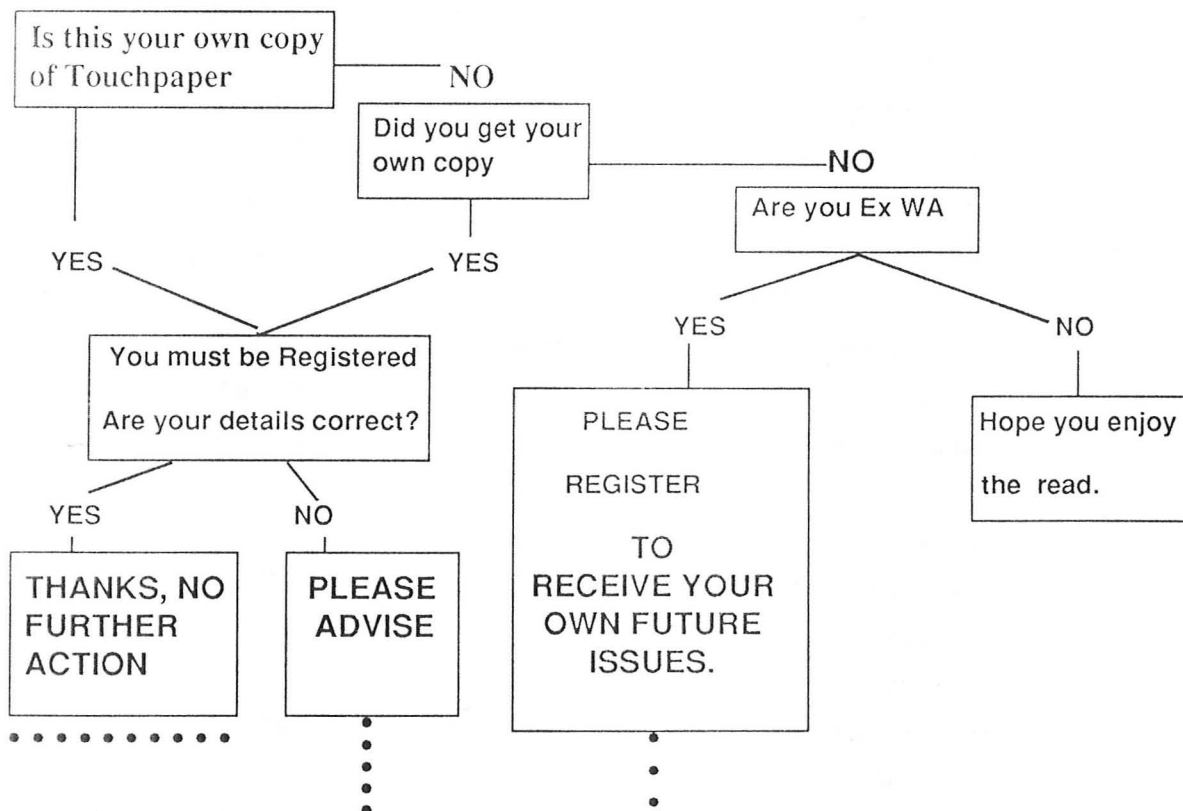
Is this your own copy of Touchpaper

NO

Did you get your own copy

NO

Are you Ex WA

YES

YES

YES

NO

You must be Registered

Are your details correct?

PLEASE

REGISTER

TO RECEIVE YOUR OWN FUTURE ISSUES.

Hope you enjoy the read.

YES

NO

THANKS, NO FURTHER ACTION

PLEASE ADVISE